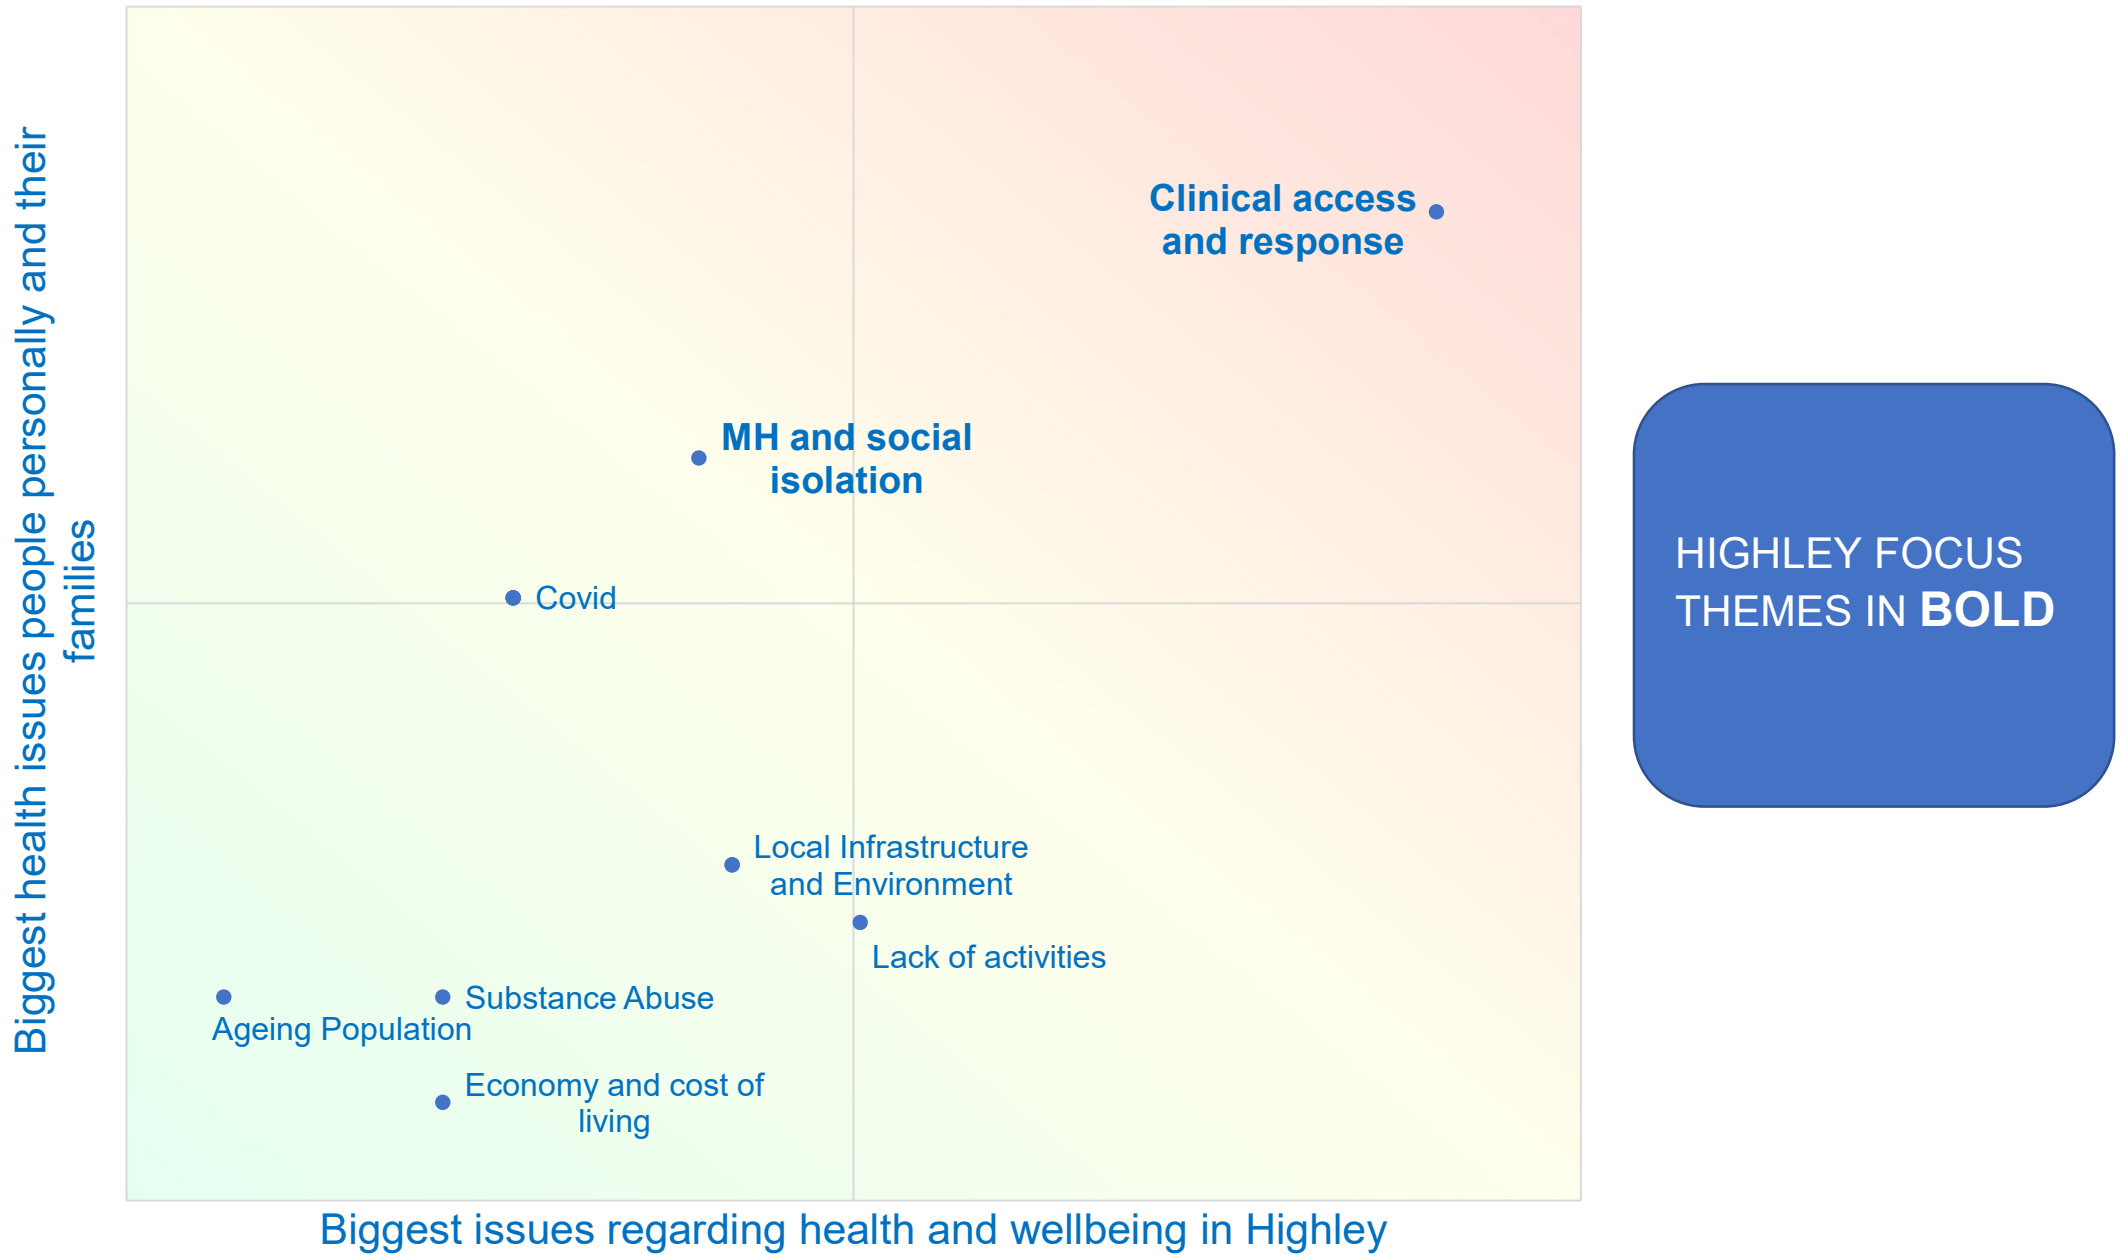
Biggest health issues people personally and their families

Clinical access and response

MH and social isolation

Covid

Local Infrastructure and Environment

Lack of activities

Substance Abuse

Ageing Population

Economy and cost of living

Biggest issues regarding health and wellbeing in Highley

HIGHLEY FOCUS THEMES IN **BOLD**